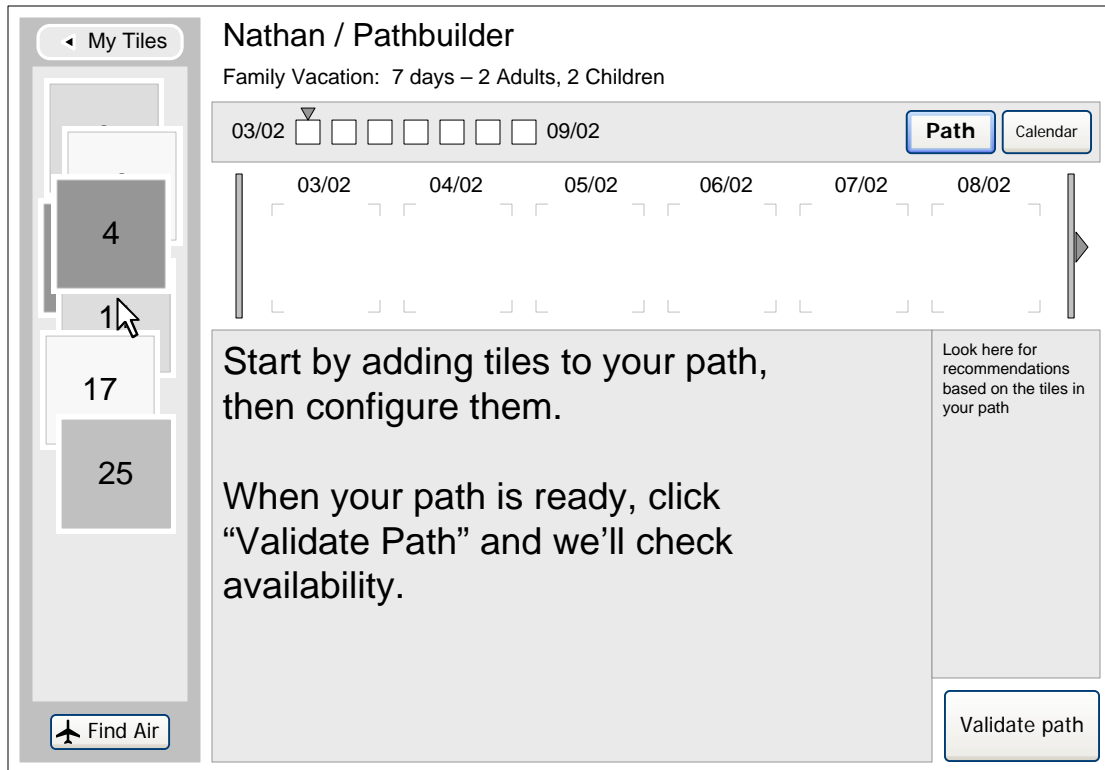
My Tiles

Nathan / Pathbuilder

Family Vacation: 7 days – 2 Adults, 2 Children

03/02 09/02

Path

Calendar

03/02 04/02 05/02 06/02 07/02 08/02

4

1

17

25

Start by adding tiles to your path, then configure them.

When your path is ready, click "Validate Path" and we'll check availability.

Look here for recommendations based on the tiles in your path

Find Air

Validate path